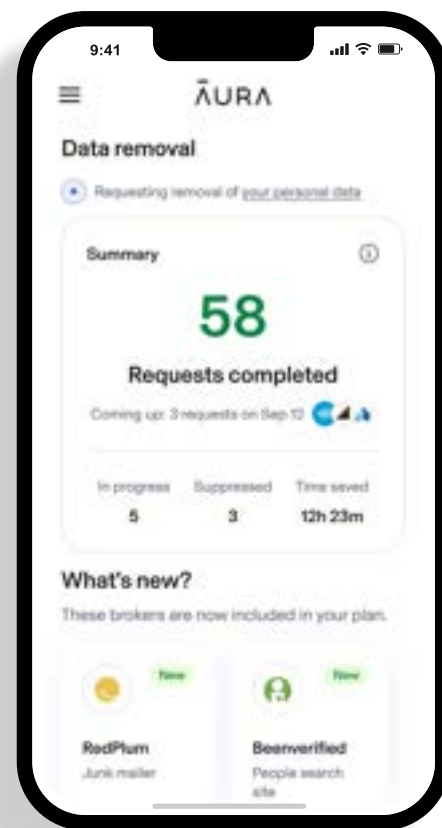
9:41

AURA

Data removal

Requesting removal of your personal data

Summary

58

Requests completed

Coming up: 3 requests on Sep 12

| In progress | Suppressed | Time saved |
|---|---|---|
| 5 | 3 | 12h 23m |

What's new?

These brokers are now included in your plan.

New

RedPlum

Junk mailer

New

Beenverified

People search site